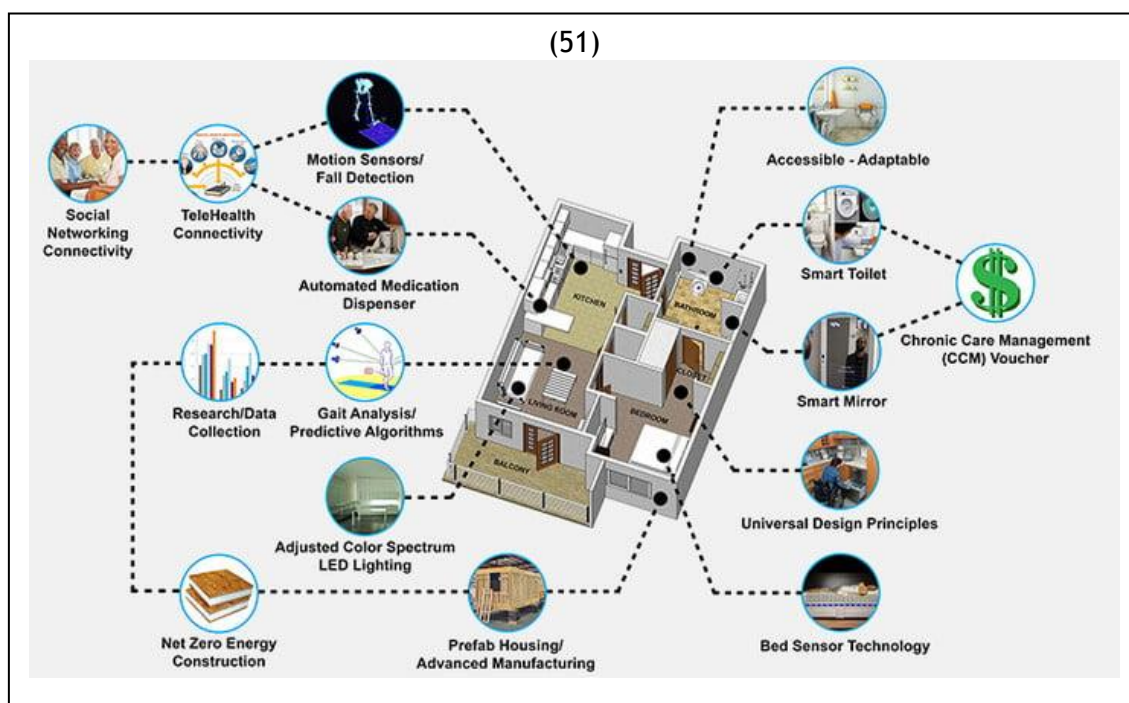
(51)

Social Networking Connectivity

TeleHealth Connectivity

Motion Sensors/ Fall Detection

Automated Medication Dispenser

Accessible - Adaptable

Smart Toilet

$

Chronic Care Management (CCM) Voucher

Smart Mirror

KITCHEN

BATHROOM

CLOSET

LIVING ROOM

BEDROOM

BALCONY

Research/Data Collection

Gait Analysis/ Predictive Algorithms

Adjusted Color Spectrum LED Lighting

Universal Design Principles

Net Zero Energy Construction

Prefab Housing/ Advanced Manufacturing

Bed Sensor Technology